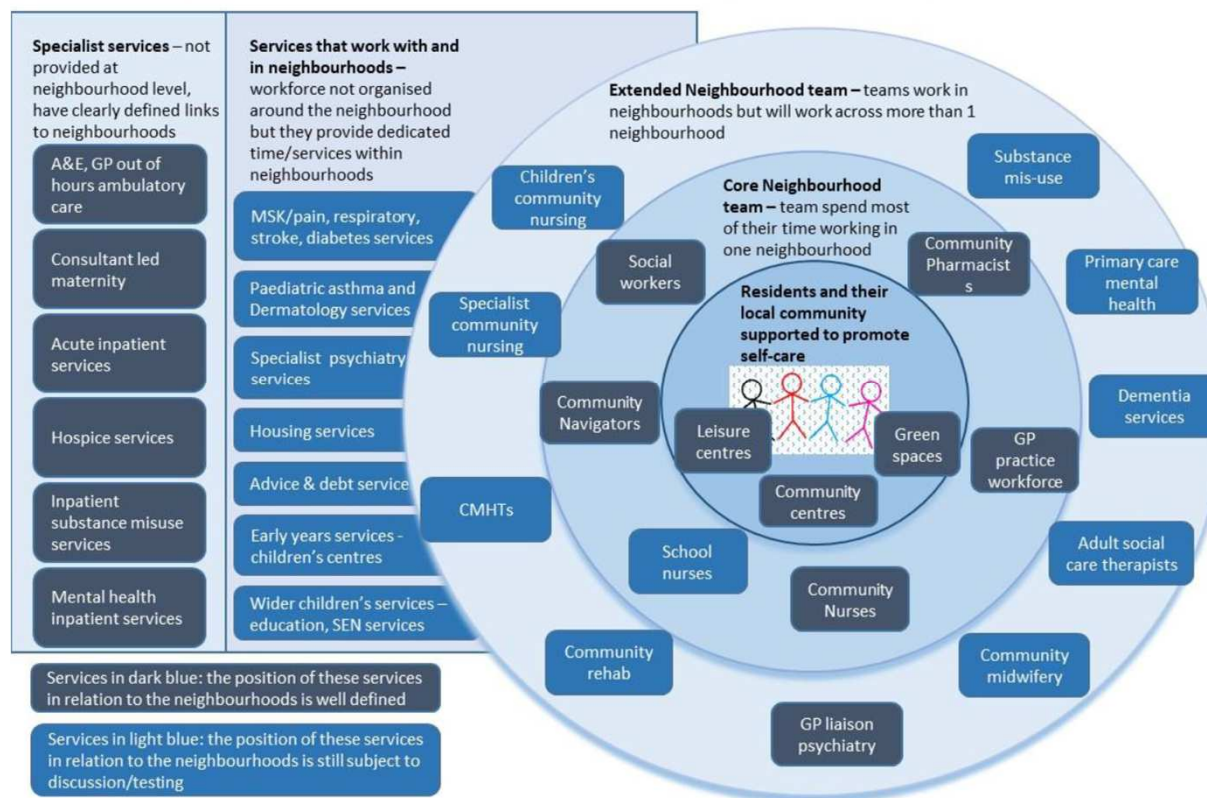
**Specialist services** – not provided at neighbourhood level, have clearly defined links to neighbourhoods

A&E, GP out of hours ambulatory care

Consultant led maternity

Acute inpatient services

Hospice services

Inpatient substance misuse services

Mental health inpatient services

**Services that work with and in neighbourhoods –** workforce not organised around the neighbourhood but they provide dedicated time/services within neighbourhoods

MSK/pain, respiratory, stroke, diabetes services

Paediatric asthma and Dermatology services

Specialist psychiatry services

Housing services

Advice & debt service

Early years services - children's centres

Wider children's services – education, SEN services

Services in dark blue: the position of these services in relation to the neighbourhoods is well defined

Services in light blue: the position of these services in relation to the neighbourhoods is still subject to discussion/testing

**Extended Neighbourhood team –** teams work in neighbourhoods but will work across more than 1 neighbourhood

Children's community nursing

Substance mis-use

Primary care mental health

Specialist community nursing

Dementia services

CMHTs

Adult social care therapists

Community rehab

Community midwifery

GP liaison psychiatry

**Core Neighbourhood team –** team spend most of their time working in one neighbourhood

Social workers

Community Pharmacist s

Community Navigators

GP practice workforce

School nurses

Community Nurses

**Residents and their local community supported to promote self-care**

Leisure centres

Green spaces

Community centres